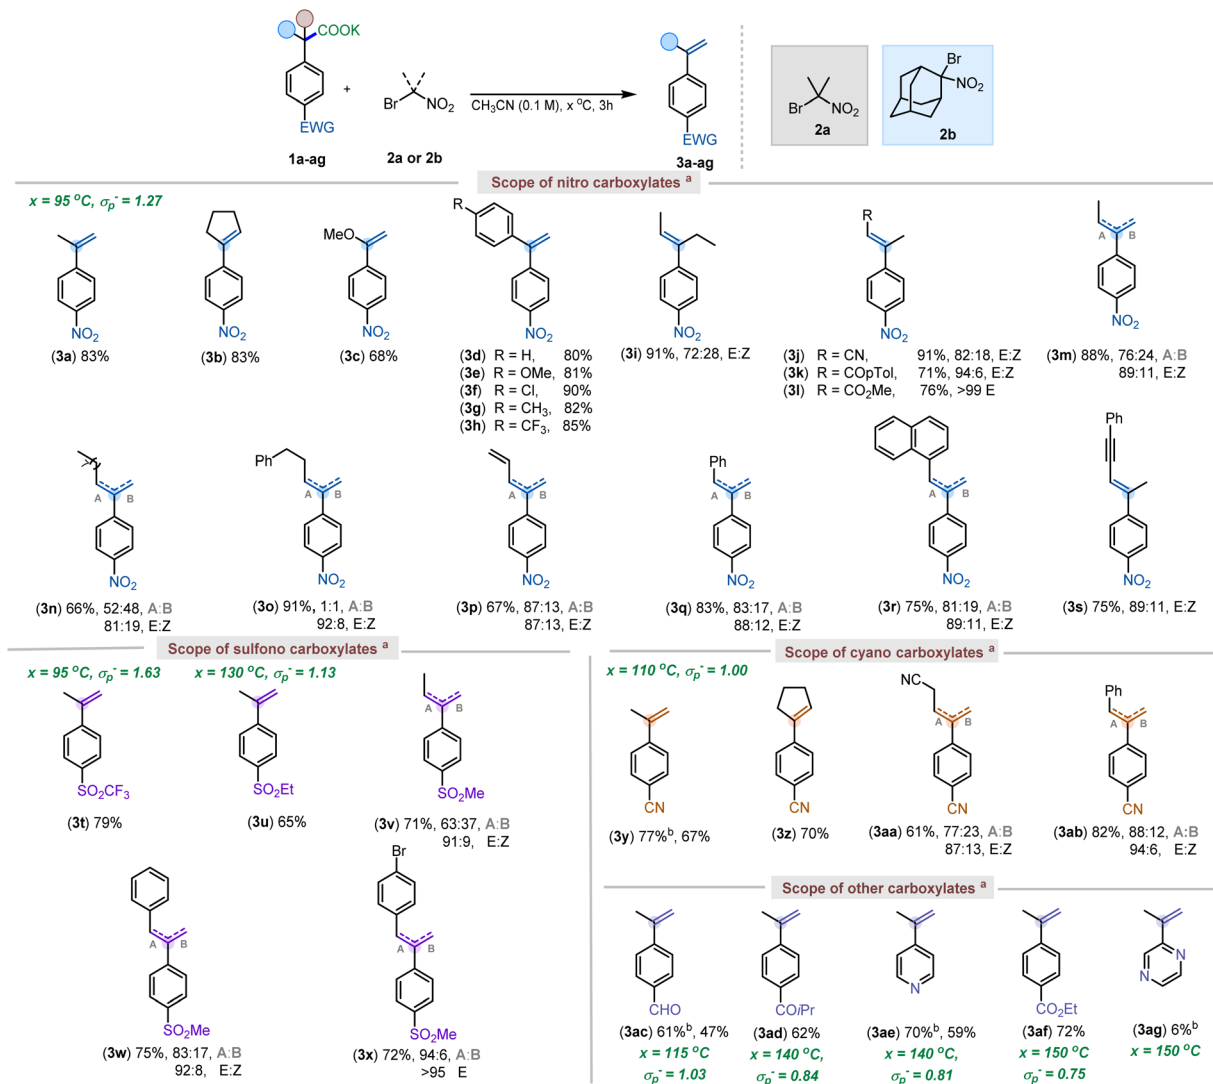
COOK

EWG

1a-ag

+

Br NO$_2$

2a or 2b

CH$_3$CN (0.1 M), x $^o$C, 3h

EWG

3a-ag

Br NO$_2$

2a

Br

NO$_2$

2b

Scope of nitro carboxylates $^a$

$x = 95\ ^oC,\ \sigma_p^- = 1.27$

NO$_2$

(3a) 83%

NO$_2$

(3b) 83%

MeO

NO$_2$

(3c) 68%

R

NO$_2$

(3d) R = H, 80%
(3e) R = OMe, 81%
(3f) R = Cl, 90%
(3g) R = CH$_3$, 82%
(3h) R = CF$_3$, 85%

NO$_2$

(3i) 91%, 72:28, E:Z

R

NO$_2$

(3j) R = CN, 91%, 82:18, E:Z
(3k) R = COpTol, 71%, 94:6, E:Z
(3l) R = CO$_2$Me, 76%, >99 E

A B

NO$_2$

(3m) 88%, 76:24, A:B
89:11, E:Z

A B

NO$_2$

(3n) 66%, 52:48, A:B
81:19, E:Z

Ph

A B

NO$_2$

(3o) 91%, 1:1, A:B
92:8, E:Z

A B

NO$_2$

(3p) 67%, 87:13, A:B
87:13, E:Z

Ph

A B

NO$_2$

(3q) 83%, 83:17, A:B
88:12, E:Z

A B

NO$_2$

(3r) 75%, 81:19, A:B
89:11, E:Z

Ph

NO$_2$

(3s) 75%, 89:11, E:Z

Scope of sulfono carboxylates $^a$

$x = 95\ ^oC,\ \sigma_p^- = 1.63$

SO$_2$CF$_3$

(3t) 79%

$x = 130\ ^oC,\ \sigma_p^- = 1.13$

SO$_2$Et

(3u) 65%

A B

SO$_2$Me

(3v) 71%, 63:37, A:B
91:9, E:Z

A B

SO$_2$Me

(3w) 75%, 83:17, A:B
92:8, E:Z

Br

A B

SO$_2$Me

(3x) 72%, 94:6, A:B
>95 E

Scope of cyano carboxylates $^a$

$x = 110\ ^oC,\ \sigma_p^- = 1.00$

CN

(3y) 77%$^b$, 67%

CN

(3z) 70%

NC

A B

CN

(3aa) 61%, 77:23, A:B
87:13, E:Z

Ph

A B

CN

(3ab) 82%, 88:12, A:B
94:6, E:Z

Scope of other carboxylates $^a$

CHO

(3ac) 61%$^b$, 47%
$x = 115\ ^oC$
$\sigma_p^- = 1.03$

CO$i$Pr

(3ad) 62%
$x = 140\ ^oC,$
$\sigma_p^- = 0.84$

N

(3ae) 70%$^b$, 59%
$x = 140\ ^oC,$
$\sigma_p^- = 0.81$

CO$_2$Et

(3af) 72%
$x = 150\ ^oC$
$\sigma_p^- = 0.75$

N N

(3ag) 6%$^b$
$x = 150\ ^oC$